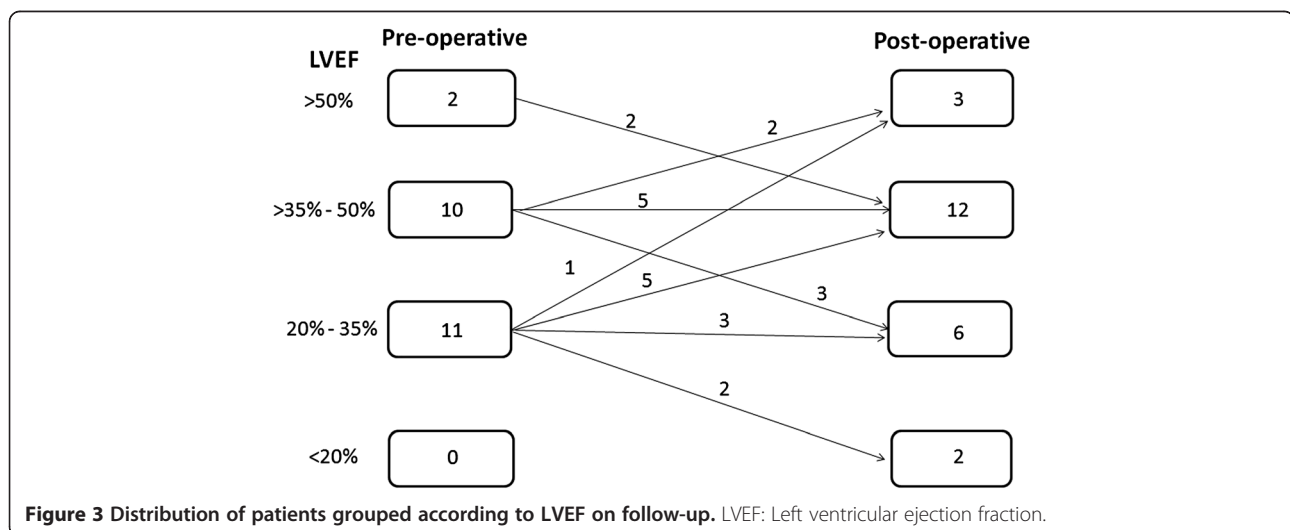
Pre-operative

Post-operative

LVEF

>50%

2

3

2

2

>35% - 50%

10

5

12

1

5

3

20% - 35%

11

3

6

2

<20%

0

2

**Figure 3 Distribution of patients grouped according to LVEF on follow-up.** LVEF: Left ventricular ejection fraction.